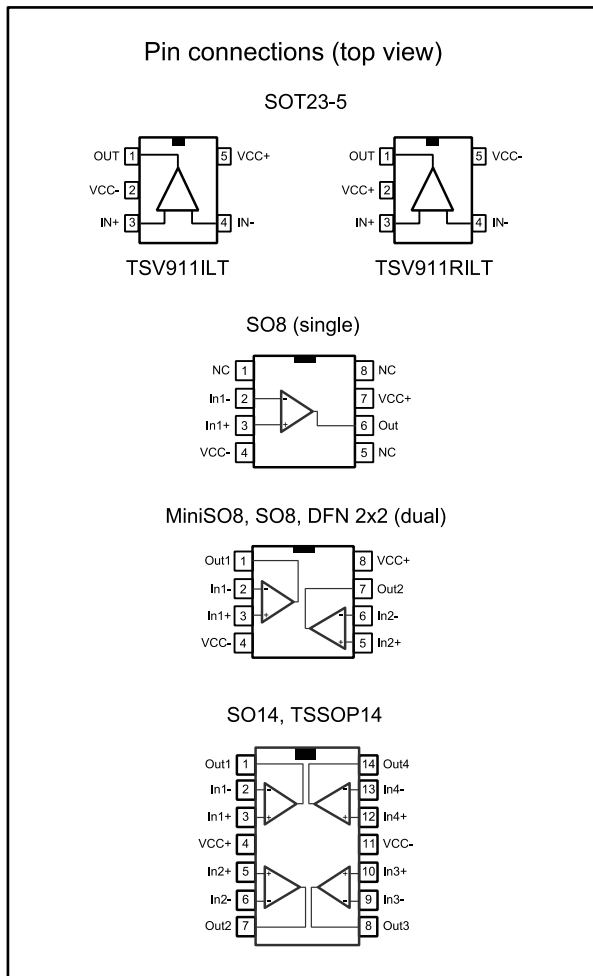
Pin connections (top view)

SOT23-5

OUT 1
VCC- 2
IN+ 3
5 VCC+
4 IN-

TSV911ILT

OUT 1
VCC+ 2
IN+ 3
5 VCC-
4 IN-

TSV911RILT

SO8 (single)

NC 1
In1- 2
In1+ 3
VCC- 4
8 NC
7 VCC+
6 Out
5 NC

MiniSO8, SO8, DFN 2x2 (dual)

Out1 1
In1- 2
In1+ 3
VCC- 4
8 VCC+
7 Out2
6 In2-
5 In2+

SO14, TSSOP14

Out1 1
In1- 2
In1+ 3
VCC+ 4
In2+ 5
In2- 6
Out2 7
14 Out4
13 In4-
12 In4+
11 VCC-
10 In3+
9 In3-
8 Out3